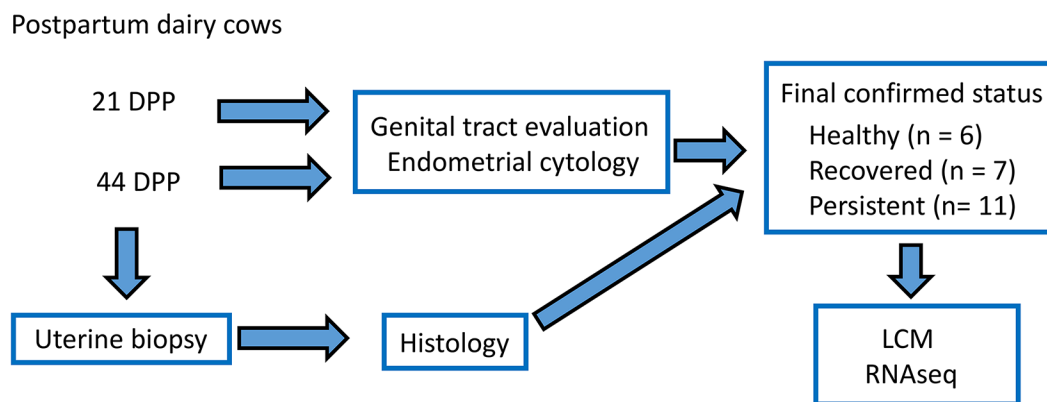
Postpartum dairy cows

21 DPP

44 DPP

Genital tract evaluation
Endometrial cytology

Final confirmed status
Healthy (n = 6)
Recovered (n = 7)
Persistent (n= 11)

Uterine biopsy

Histology

LCM
RNAseq